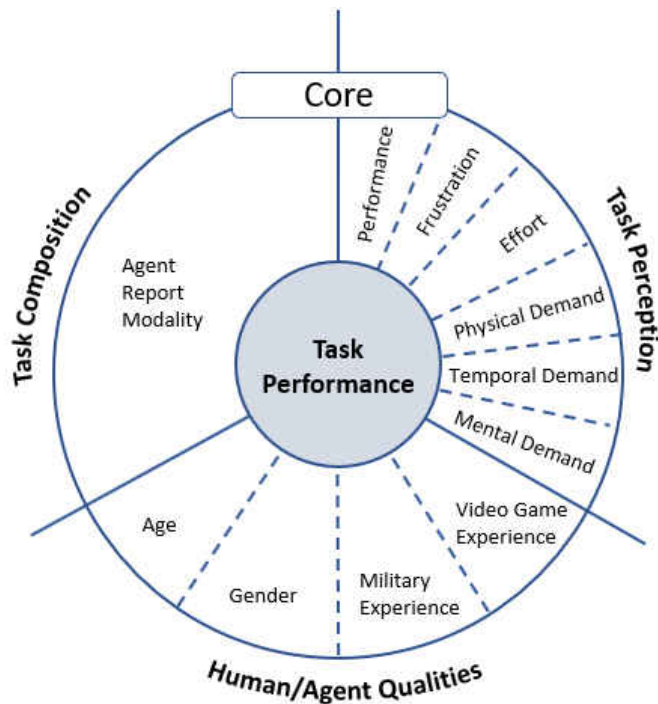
Core

Task Composition

Agent Report Modality

Task Performance

Performance

Frustration

Effort

Physical Demand

Temporal Demand

Mental Demand

Task Perception

Age

Gender

Military Experience

Video Game Experience

Human/Agent Qualities